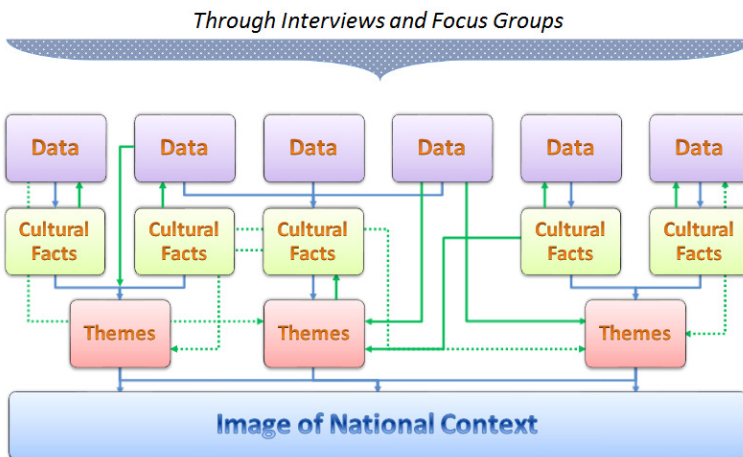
Through Interviews and Focus Groups

Data

Data

Data

Data

Data

Data

Cultural Facts

Cultural Facts

Cultural Facts

Cultural Facts

Cultural Facts

Themes

Themes

Themes

Image of National Context